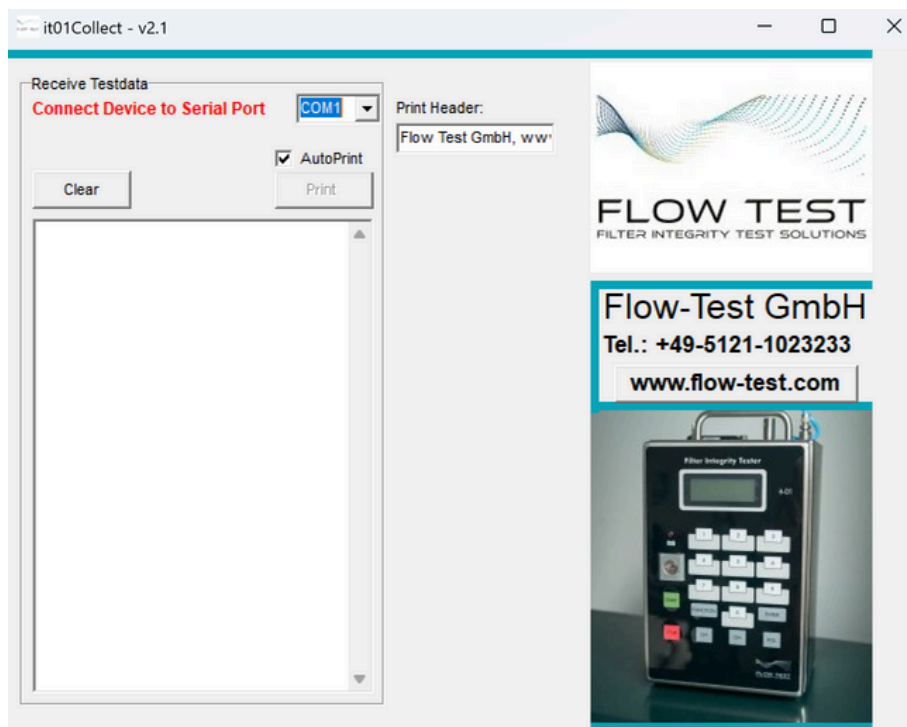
it01Collect - v2.1

Receive Testdata

Connect Device to Serial Port

COM1

AutoPrint

Clear

Print

Print Header:

Flow Test GmbH, ww

FLOW TEST

FILTER INTEGRITY TEST SOLUTIONS

Flow-Test GmbH

Tel.: +49-5121-1023233

www.flow-test.com

Filter Integrity Tester

it-01

FLOW TEST